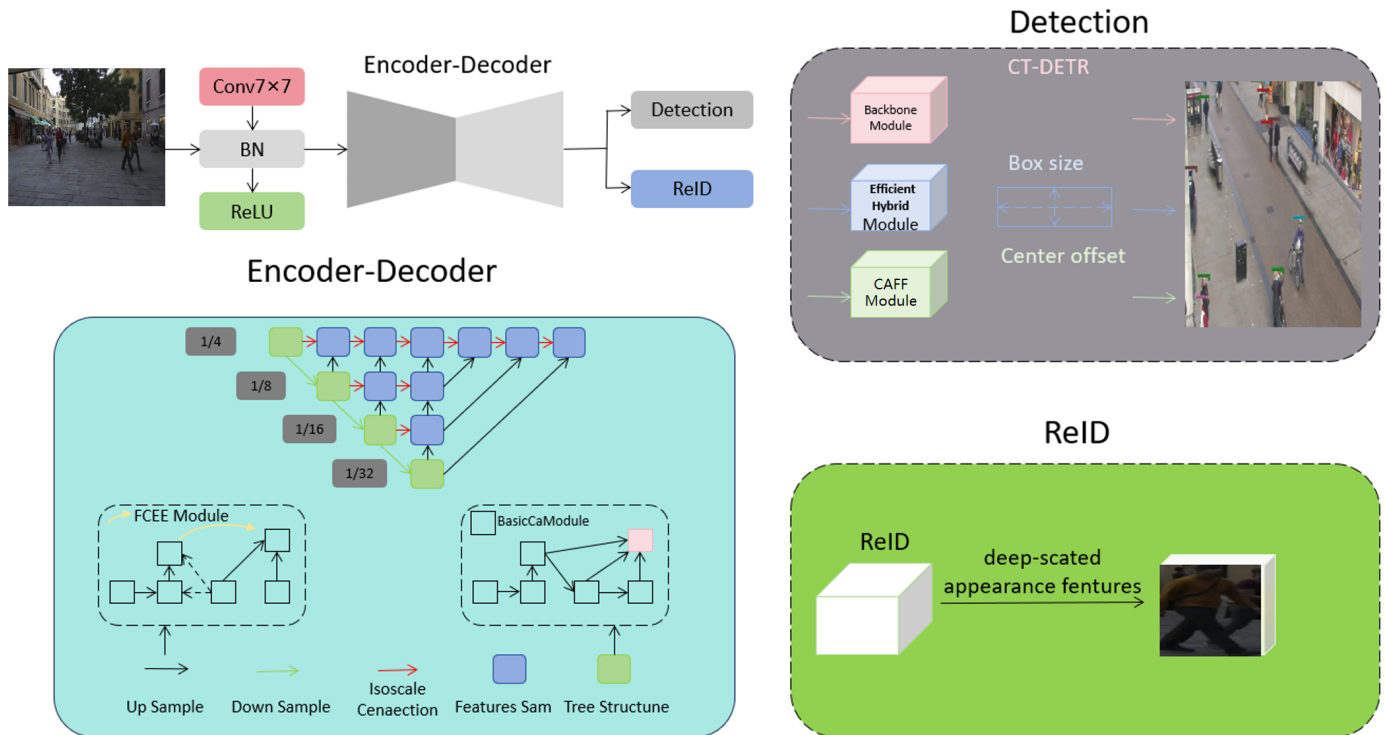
Conv7×7

BN

ReLU

Encoder-Decoder

Detection

ReID

Detection

CT-DETR

Backbone Module

Efficient Hybrid Module

CAFF Module

Box size

Center offset

Encoder-Decoder

1/4

1/8

1/16

1/32

FCEE Module

BasicCaModule

Up Sample

Down Sample

Isoscale Cenaection

Features Sam

Tree Structune

ReID

ReID

deep-scated appearance fentures